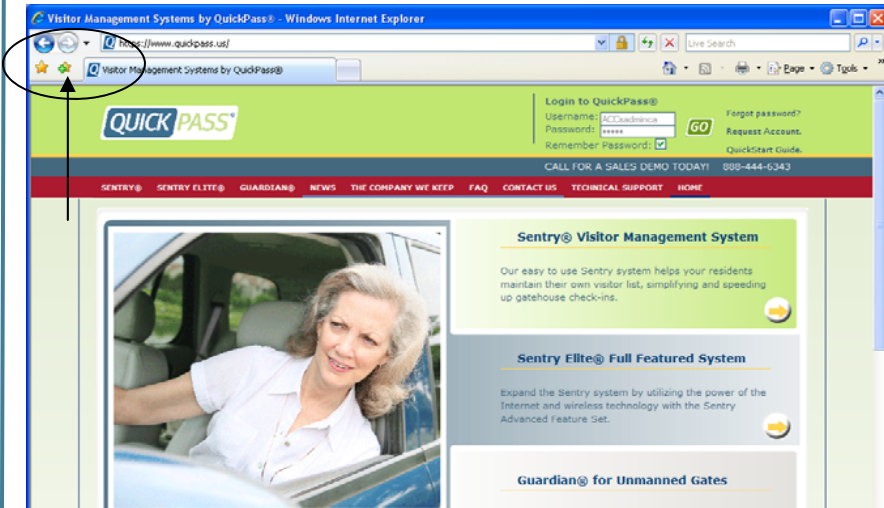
Visitor Management Systems by QuickPass® - Windows Internet Explorer

https://www.quickpass.us/

Live Search

Visitor Management Systems by QuickPass®

Page ▾ Tools ▾

QUICKPASS®

Login to QuickPass®

Username: ACCsadminca

Password: •••••

Remember Password:

GO

Forgot password?

Request Account.

QuickStart Guide.

CALL FOR A SALES DEMO TODAY! 888-444-6343

SENTRY® SENTRY ELITE® GUARDIAN® NEWS THE COMPANY WE KEEP FAQ CONTACT US TECHNICAL SUPPORT HOME

Sentry® Visitor Management System

Our easy to use Sentry system helps your residents maintain their own visitor list, simplifying and speeding up gatehouse check-ins.

Sentry Elite® Full Featured System

Expand the Sentry system by utilizing the power of the Internet and wireless technology with the Sentry Advanced Feature Set.

Guardian® for Unmanned Gates